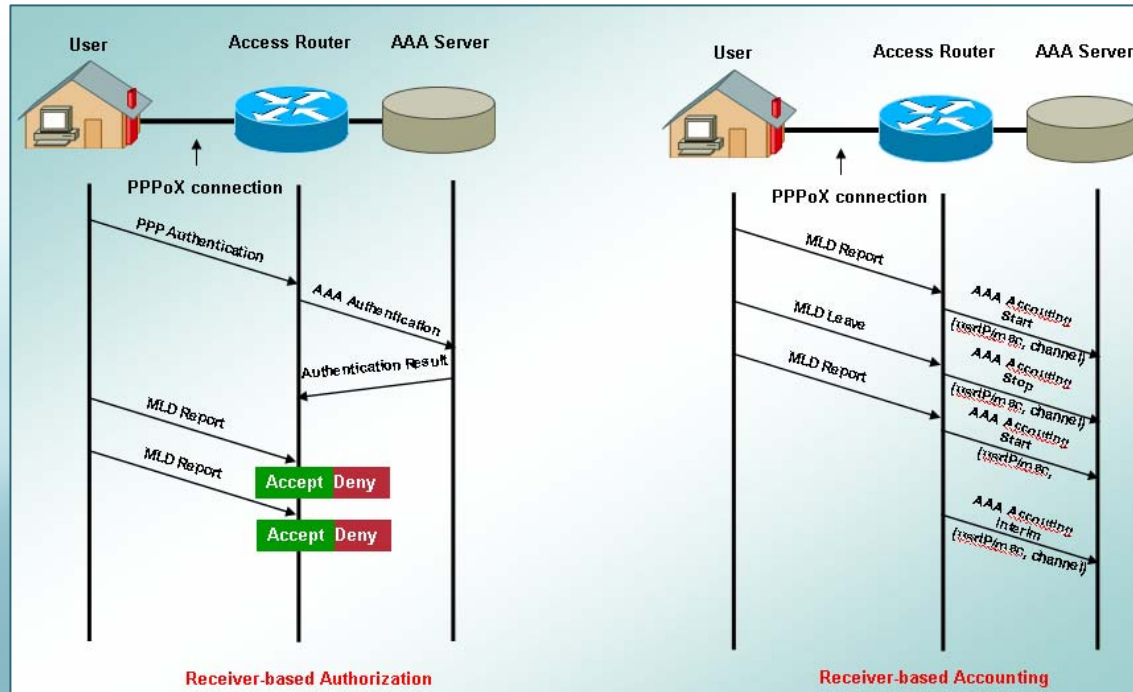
User

Access Router

AAA Server

PPPoX connection

PPP Authentication

AAA Authentication

Authentication Result

MLD Report

MLD Report

Accept Deny

Accept Deny

Receiver-based Authorization

User

Access Router

AAA Server

PPPoX connection

MLD Report

AAA Accouting Start (usrIP/mac, channel)

MLD Leave

AAA Accouting Stop (usrIP/mac, channel)

MLD Report

AAA Accouting Start (usrIP/mac,

AAA Accouting Interim (usrIP/mac, channel)

Receiver-based Accounting